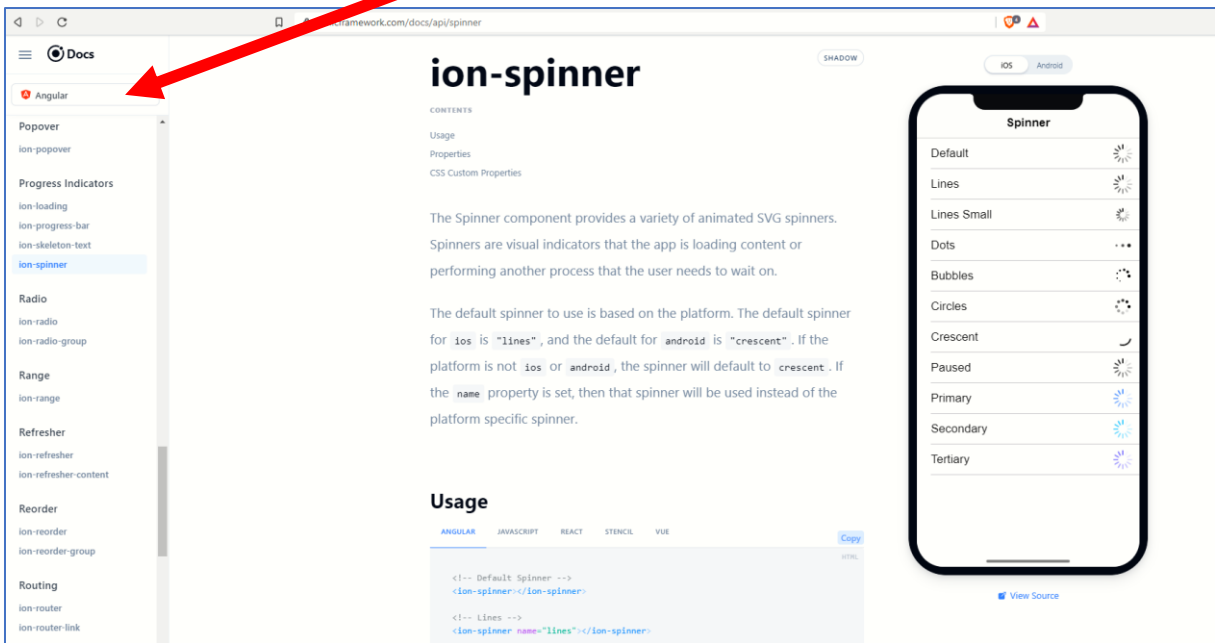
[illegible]framework.com/docs/api/spinner

Docs

Angular

Popover
ion-popover

Progress Indicators
ion-loading
ion-progress-bar
ion-skeleton-text
ion-spinner

Radio
ion-radio
ion-radio-group

Range
ion-range

Refresher
ion-refresher
ion-refresher-content

Reorder
ion-reorder
ion-reorder-group

Routing
ion-router
ion-router-link

ion-spinner

SHADOW

CONTENTS
Usage
Properties
CSS Custom Properties

The Spinner component provides a variety of animated SVG spinners. Spinners are visual indicators that the app is loading content or performing another process that the user needs to wait on.

The default spinner to use is based on the platform. The default spinner for `ios` is `"lines"`, and the default for `android` is `"crescent"`. If the platform is not `ios` or `android`, the spinner will default to `crescent`. If the `name` property is set, then that spinner will be used instead of the platform specific spinner.

Usage

ANGULAR JAVASCRIPT REACT STENCIL VUE

Copy
HTML

<!-- Default Spinner -->
<ion-spinner></ion-spinner>

<!-- Lines -->
<ion-spinner name="lines"></ion-spinner>

iOS Android

Spinner
Default
Lines
Lines Small
Dots
Bubbles
Circles
Crescent
Paused
Primary
Secondary
Tertiary

View Source